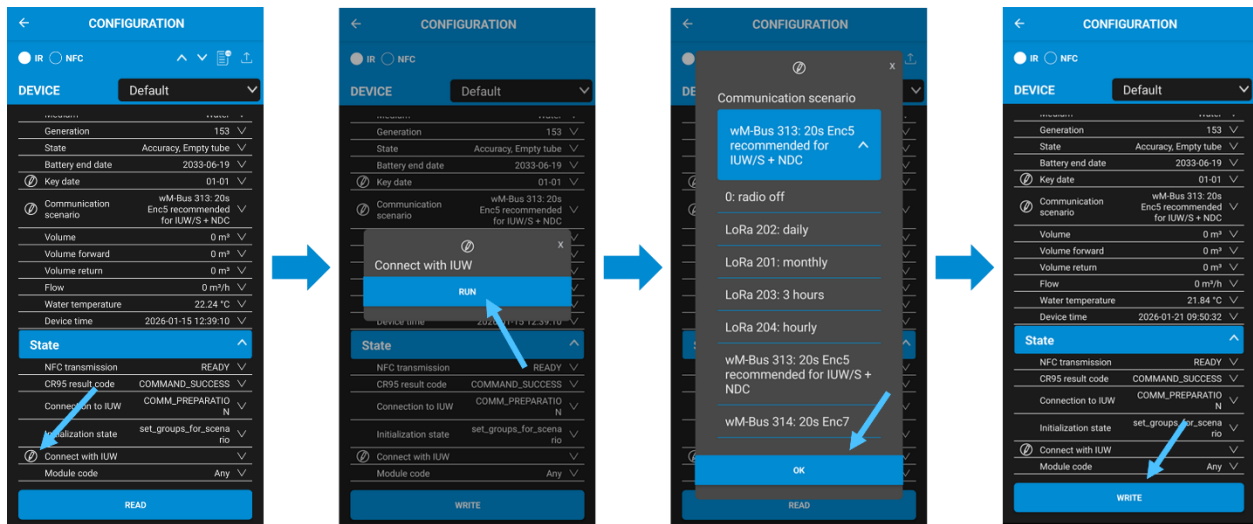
CONFIGURATION

IR NFC

DEVICE Default

Generation 153
State Accuracy, Empty tube
Battery end date 2033-06-19
Key date 01-01
Communication scenario wM-Bus 313: 20s Enc5 recommended for IUW/S + NDC
Volume 0 m³
Volume forward 0 m³
Volume return 0 m³
Flow 0 m³/h
Water temperature 22.24 °C
Device time 2026-01-15 12:39:10

State

NFC transmission READY
CR95 result code COMMAND_SUCCESS
Connection to IUW COMM_PREPARATION
Initialization state set_groups_for_scenario
Connect with IUW
Module code Any

READ

CONFIGURATION

IR NFC

DEVICE Default

Generation 153
State Accuracy, Empty tube
Battery end date 2033-06-19
Key date 01-01
Communication scenario wM-Bus 313: 20s Enc5 recommended for IUW/S + NDC

x
Connect with IUW
RUN

Device time 2026-01-15 12:39:10

State

NFC transmission READY
CR95 result code COMMAND_SUCCESS
Connection to IUW COMM_PREPARATION
Initialization state set_groups_for_scenario
Connect with IUW
Module code Any

WRITE

CONFIGURATION

x
Communication scenario
wM-Bus 313: 20s Enc5 recommended for IUW/S + NDC
0: radio off
LoRa 202: daily
LoRa 201: monthly
LoRa 203: 3 hours
LoRa 204: hourly
wM-Bus 313: 20s Enc5 recommended for IUW/S + NDC
wM-Bus 314: 20s Enc7
OK

READ

CONFIGURATION

IR NFC

DEVICE Default

Generation 153
State Accuracy, Empty tube
Battery end date 2033-06-19
Key date 01-01
Communication scenario wM-Bus 313: 20s Enc5 recommended for IUW/S + NDC
Volume 0 m³
Volume forward 0 m³
Volume return 0 m³
Flow 0 m³/h
Water temperature 21.84 °C
Device time 2026-01-21 09:50:32

State

NFC transmission READY
CR95 result code COMMAND_SUCCESS
Connection to IUW COMM_PREPARATION
Initialization state set_groups_for_scenario
Connect with IUW
Module code Any

WRITE